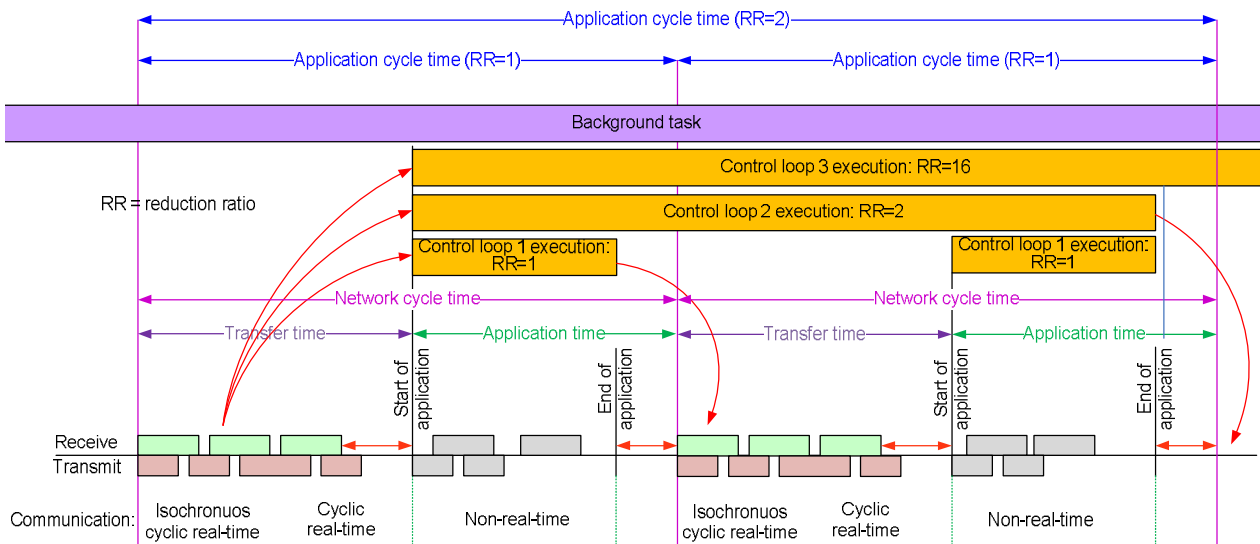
Application cycle time (RR=2)

Application cycle time (RR=1)

Application cycle time (RR=1)

Background task

Control loop 3 execution: RR=16

RR = reduction ratio

Control loop 2 execution: RR=2

Control loop 1 execution: RR=1

Control loop 1 execution: RR=1

Network cycle time

Network cycle time

Transfer time

Application time

Transfer time

Application time

Start of application

End of application

Start of application

End of application

Receive

Transmit

Communication:

Isochronuos cyclic real-time

Cyclic real-time

Non-real-time

Isochronuos cyclic real-time

Cyclic real-time

Non-real-time